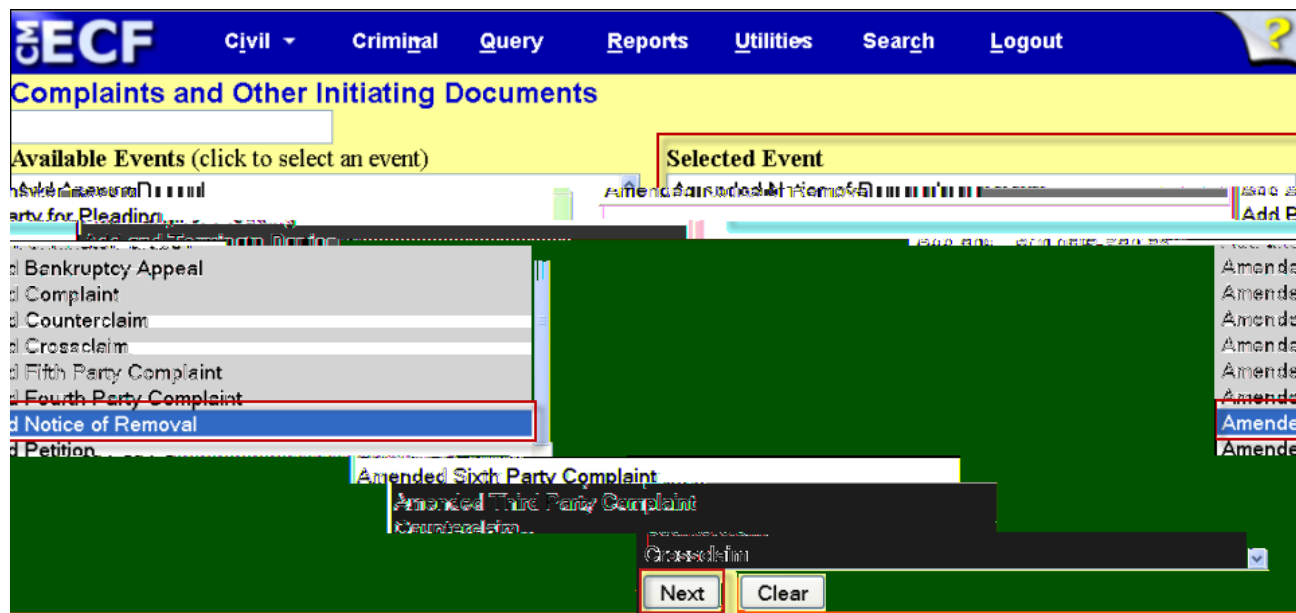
CM ECF Civil Criminal Query Reports Utilities Search Logout ?

Complaints and Other Initiating Documents

Available Events (click to select an event)

Selected Event

Amended Notice of Removal

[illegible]
arty for Pleading
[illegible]
d Bankruptcy Appeal
d Complaint
d Counterclaim
d Crossclaim
d Fifth Party Complaint
d Fourth Party Complaint
d Notice of Removal
d Petition
Amended Sixth Party Complaint
Amended Third Party Complaint
Counterclaim
Crossclaim

Add
Amende
Amende
Amende
Amende
Amende
Amende
Amende
Amende

Next Clear